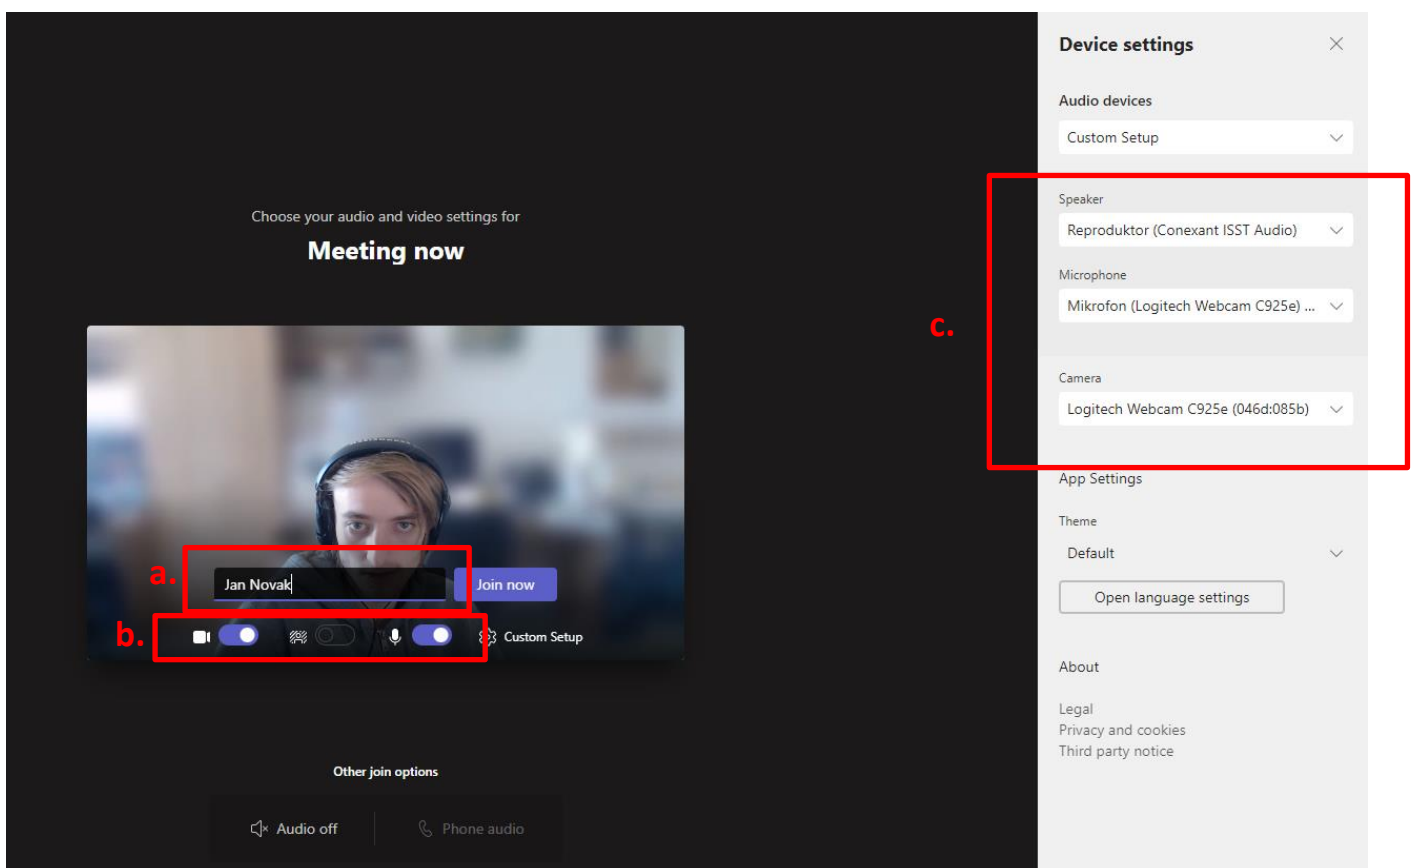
Choose your audio and video settings for

**Meeting now**

a.

Jan Novak

Join now

b.

Custom Setup

Other join options

Audio off

Phone audio

Device settings

Audio devices

Custom Setup

c.

Speaker

Reproduktor (Conexant ISST Audio)

Microphone

Mikrofon (Logitech Webcam C925e) ...

Camera

Logitech Webcam C925e (046d:085b)

App Settings

Theme

Default

Open language settings

About

Legal

Privacy and cookies

Third party notice